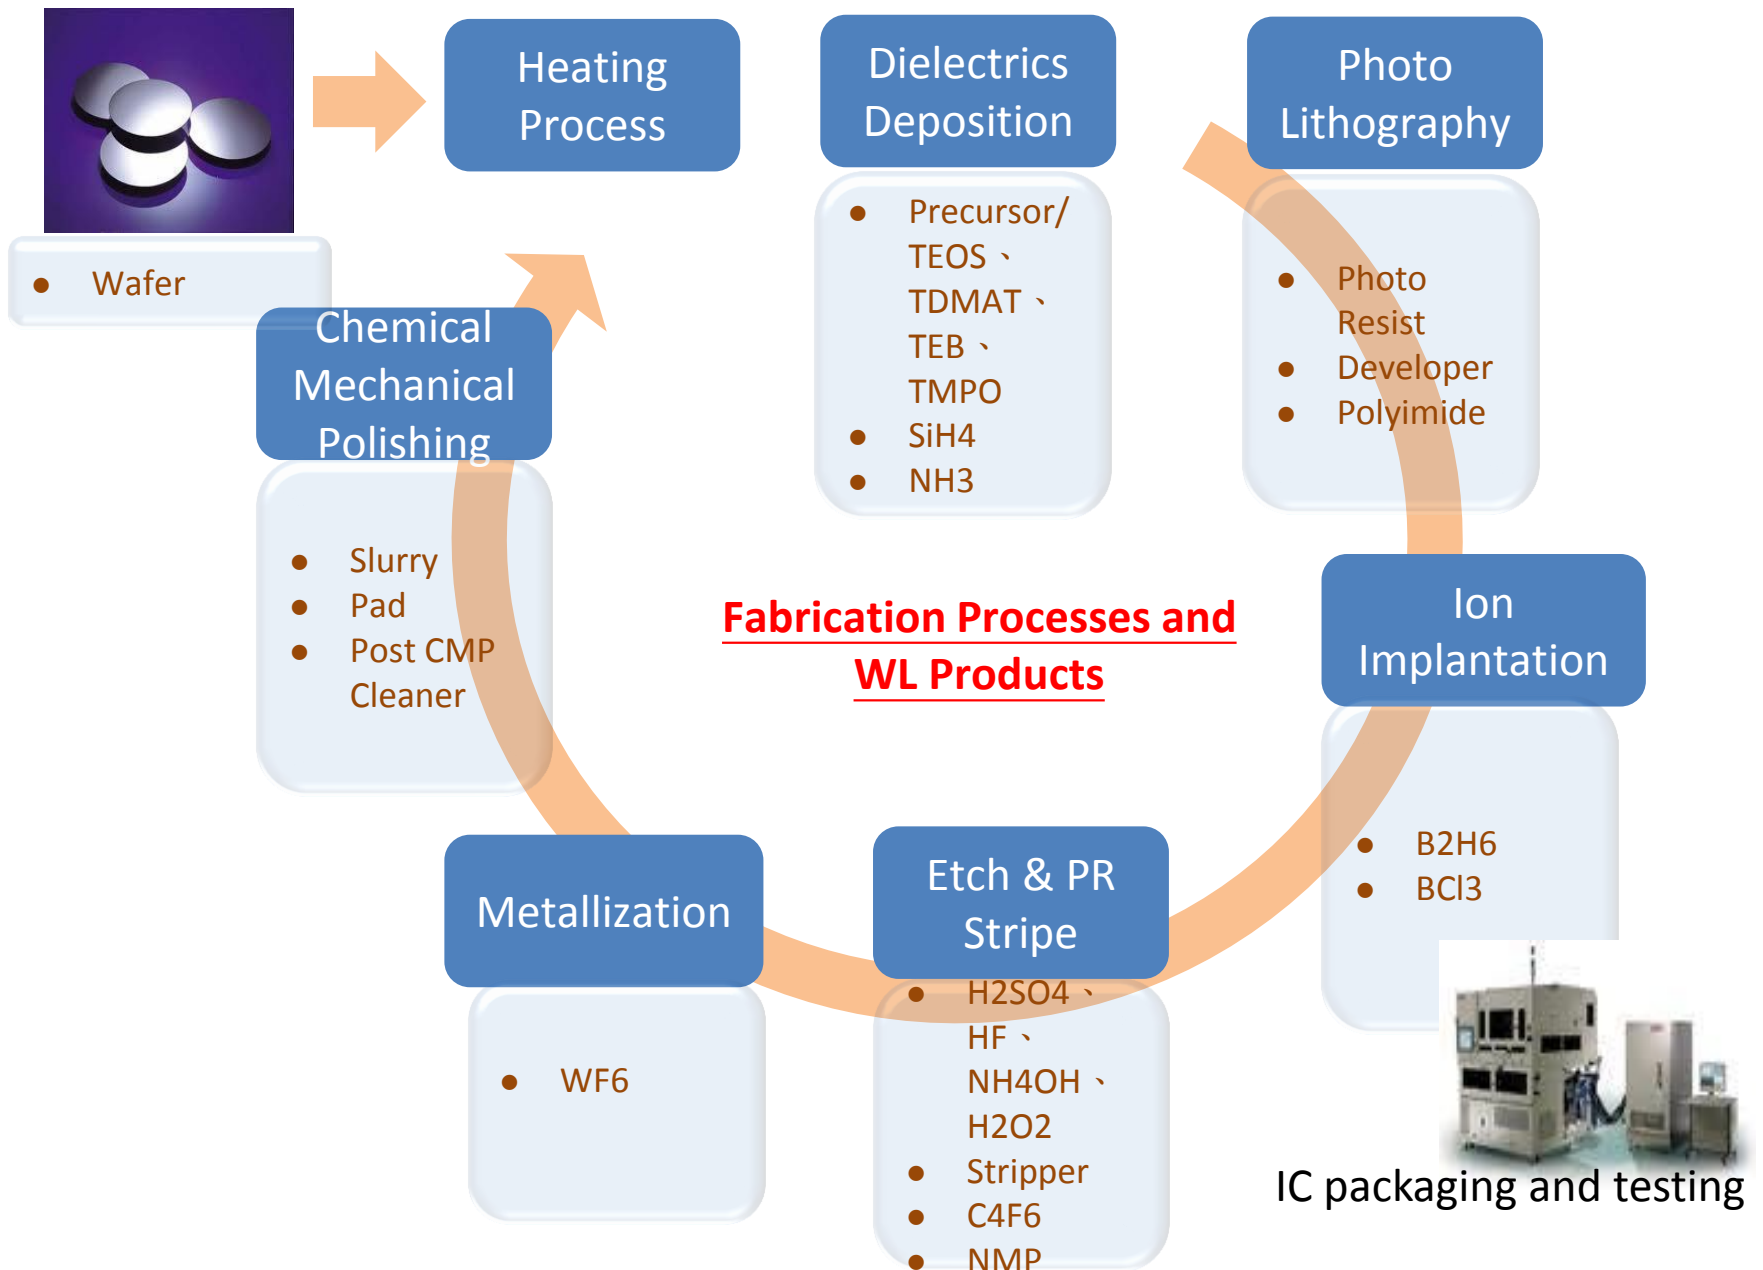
Wafer

Heating Process

Dielectrics Deposition

- Precursor/ TEOS、 TDMAT、 TEB、 TMPO
- SiH4
- NH3

Photo Lithography

- Photo Resist
- Developer
- Polyimide

Ion Implantation

- B2H6
- BCl3

Fabrication Processes and WL Products

Chemical Mechanical Polishing

- Slurry
- Pad
- Post CMP Cleaner

Metallization

- WF6

Etch & PR Stripe

- H2SO4、 HF、 NH4OH、 H2O2
- Stripper
- C4F6
- NMP

IC packaging and testing